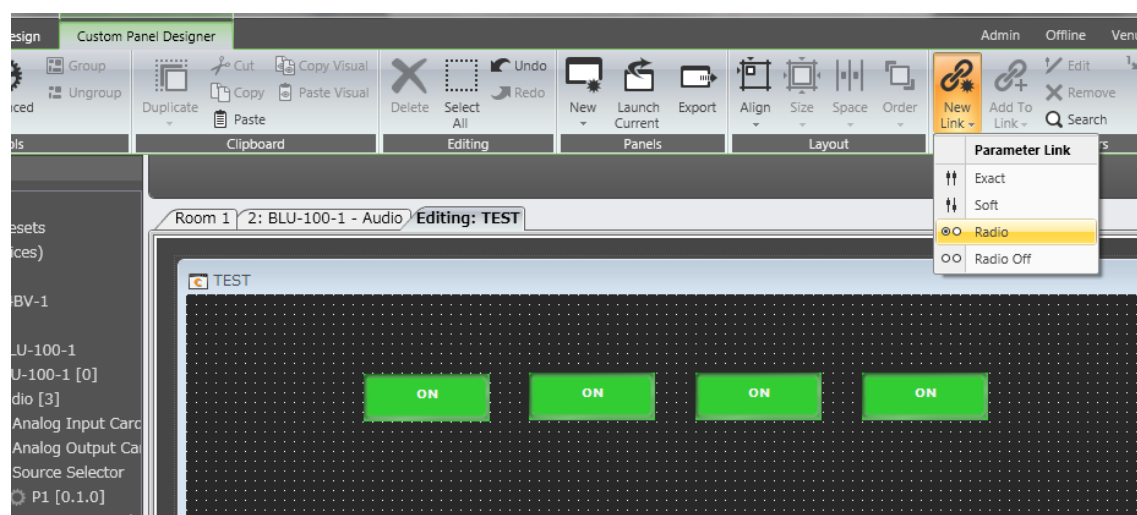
esign Custom Panel Designer Admin Offline Venu

Group
Ungroup
nced
ols

Duplicate
Cut
Copy
Paste
Copy Visual
Paste Visual
Clipboard

Delete
Select All
Undo
Redo
Editing

New
Launch Current
Export
Panels

Align
Size
Space
Order
Layout

New Link
Add To Link
Edit
Remove
Search

Parameter Link
Exact
Soft
Radio
Radio Off

esets
ices)
BV-1
LU-100-1
U-100-1 [0]
dio [3]
Analog Input Card
Analog Output Ca
Source Selector
P1 [0.1.0]

Room 1 2: BLU-100-1 - Audio Editing: TEST

TEST

ON ON ON ON